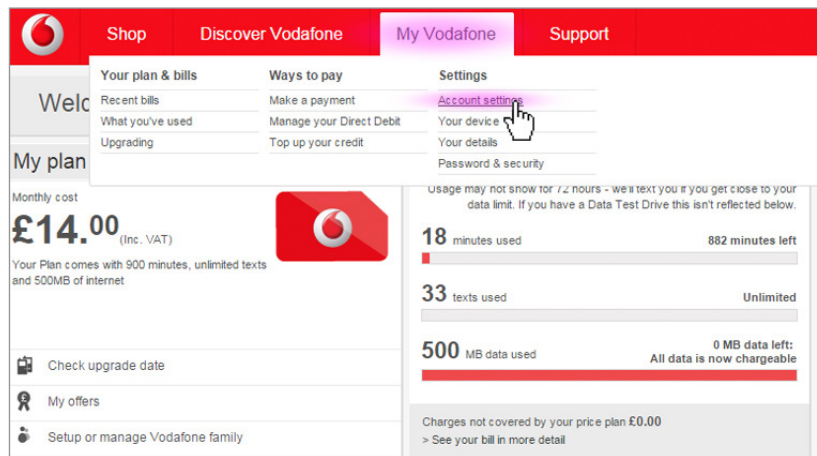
Shop Discover Vodafone My Vodafone Support

Your plan & bills
Recent bills
What you've used
Upgrading

Ways to pay
Make a payment
Manage your Direct Debit
Top up your credit

Settings
Account settings
Your device
Your details
Password & security

Welc

My plan

Monthly cost
£14.00 (Inc. VAT)
Your Plan comes with 900 minutes, unlimited texts and 500MB of internet

Usage may not show for 72 hours - we'll text you if you get close to your data limit. If you have a Data Test Drive this isn't reflected below.

18 minutes used 882 minutes left

33 texts used Unlimited

500 MB data used 0 MB data left: All data is now chargeable

Check upgrade date
My offers
Setup or manage Vodafone family

Charges not covered by your price plan £0.00
> See your bill in more detail